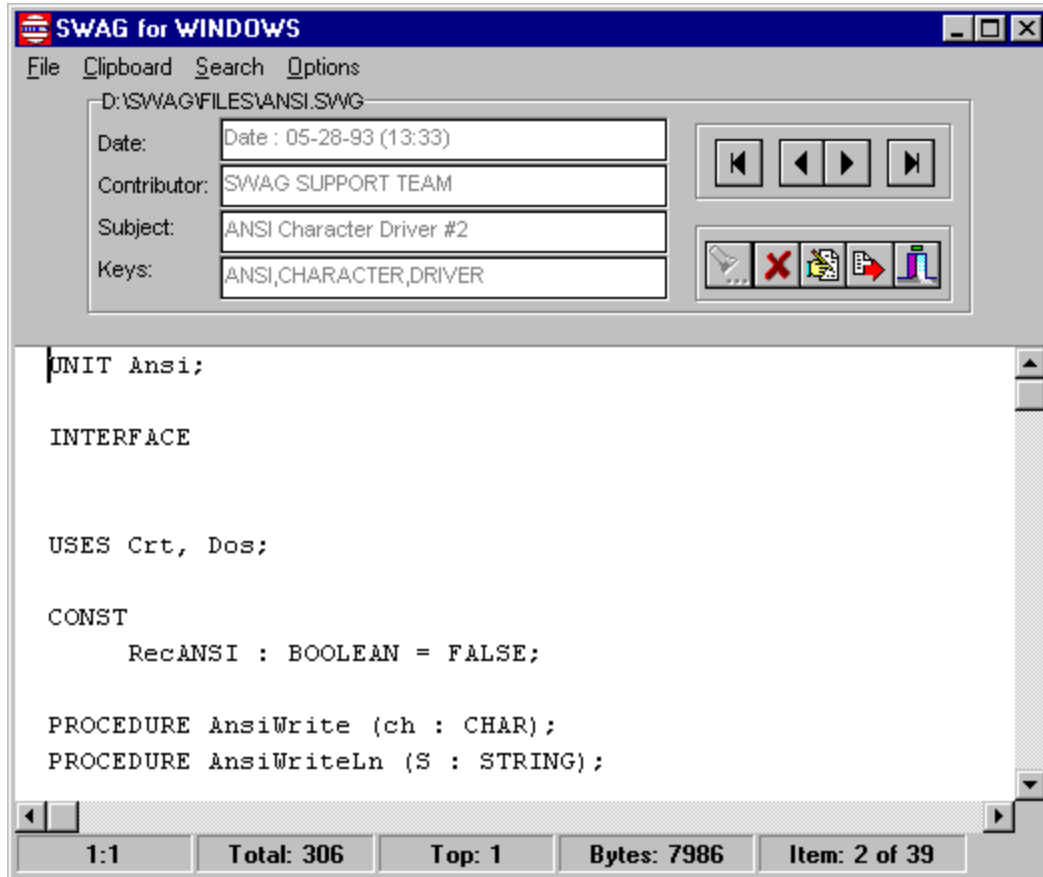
SWAG for WINDOWS

File Clipboard Search Options

D:\SWAG\FILES\ANSI.SWG

Date: Date : 05-28-93 (13:33)

Contributor: SWAG SUPPORT TEAM

Subject: ANSI Character Driver #2

Keys: ANSI,CHARACTER,DRIVER

UNIT Ansi;

INTERFACE

USES Crt, Dos;

CONST
RecANSI : BOOLEAN = FALSE;

PROCEDURE AnsiWrite (ch : CHAR);
PROCEDURE AnsiWriteLn (S : STRING);

| 1:1 | Total: 306 | Top: 1 | Bytes: 7986 | Item: 2 of 39 |
|---|---|---|---|---|